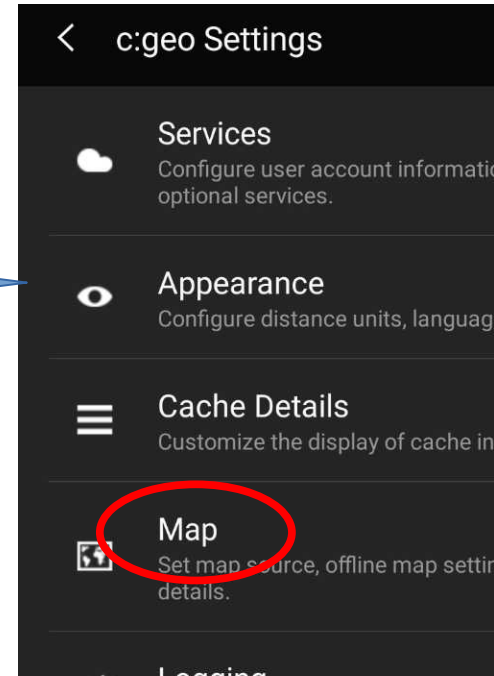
c:geo Settings

Services
Configure user account informati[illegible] optional services.

Appearance
Configure distance units, languag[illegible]

Cache Details
Customize the display of cache in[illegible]

Map
Set map source, offline map settin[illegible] details.

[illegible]